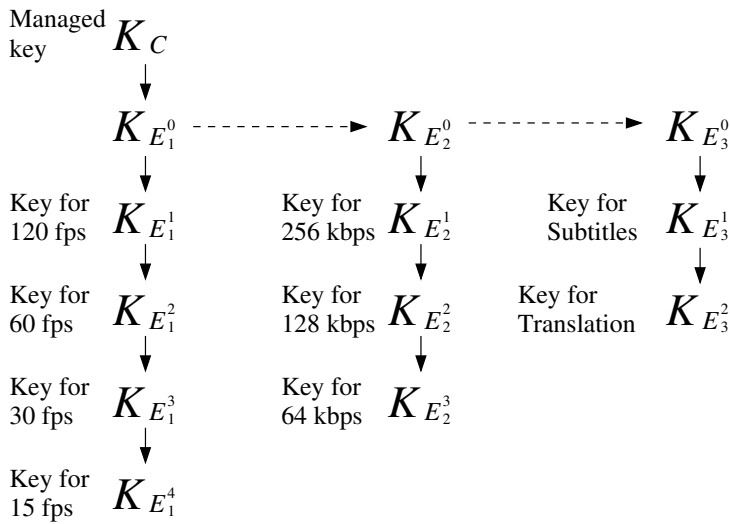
Managed key $K_C$

$K_{E_1^0}$ $K_{E_2^0}$ $K_{E_3^0}$

Key for 120 fps $K_{E_1^1}$

Key for 60 fps $K_{E_1^2}$

Key for 30 fps $K_{E_1^3}$

Key for 15 fps $K_{E_1^4}$

Key for 256 kbps $K_{E_2^1}$

Key for 128 kbps $K_{E_2^2}$

Key for 64 kbps $K_{E_2^3}$

Key for Subtitles $K_{E_3^1}$

Key for Translation $K_{E_3^2}$